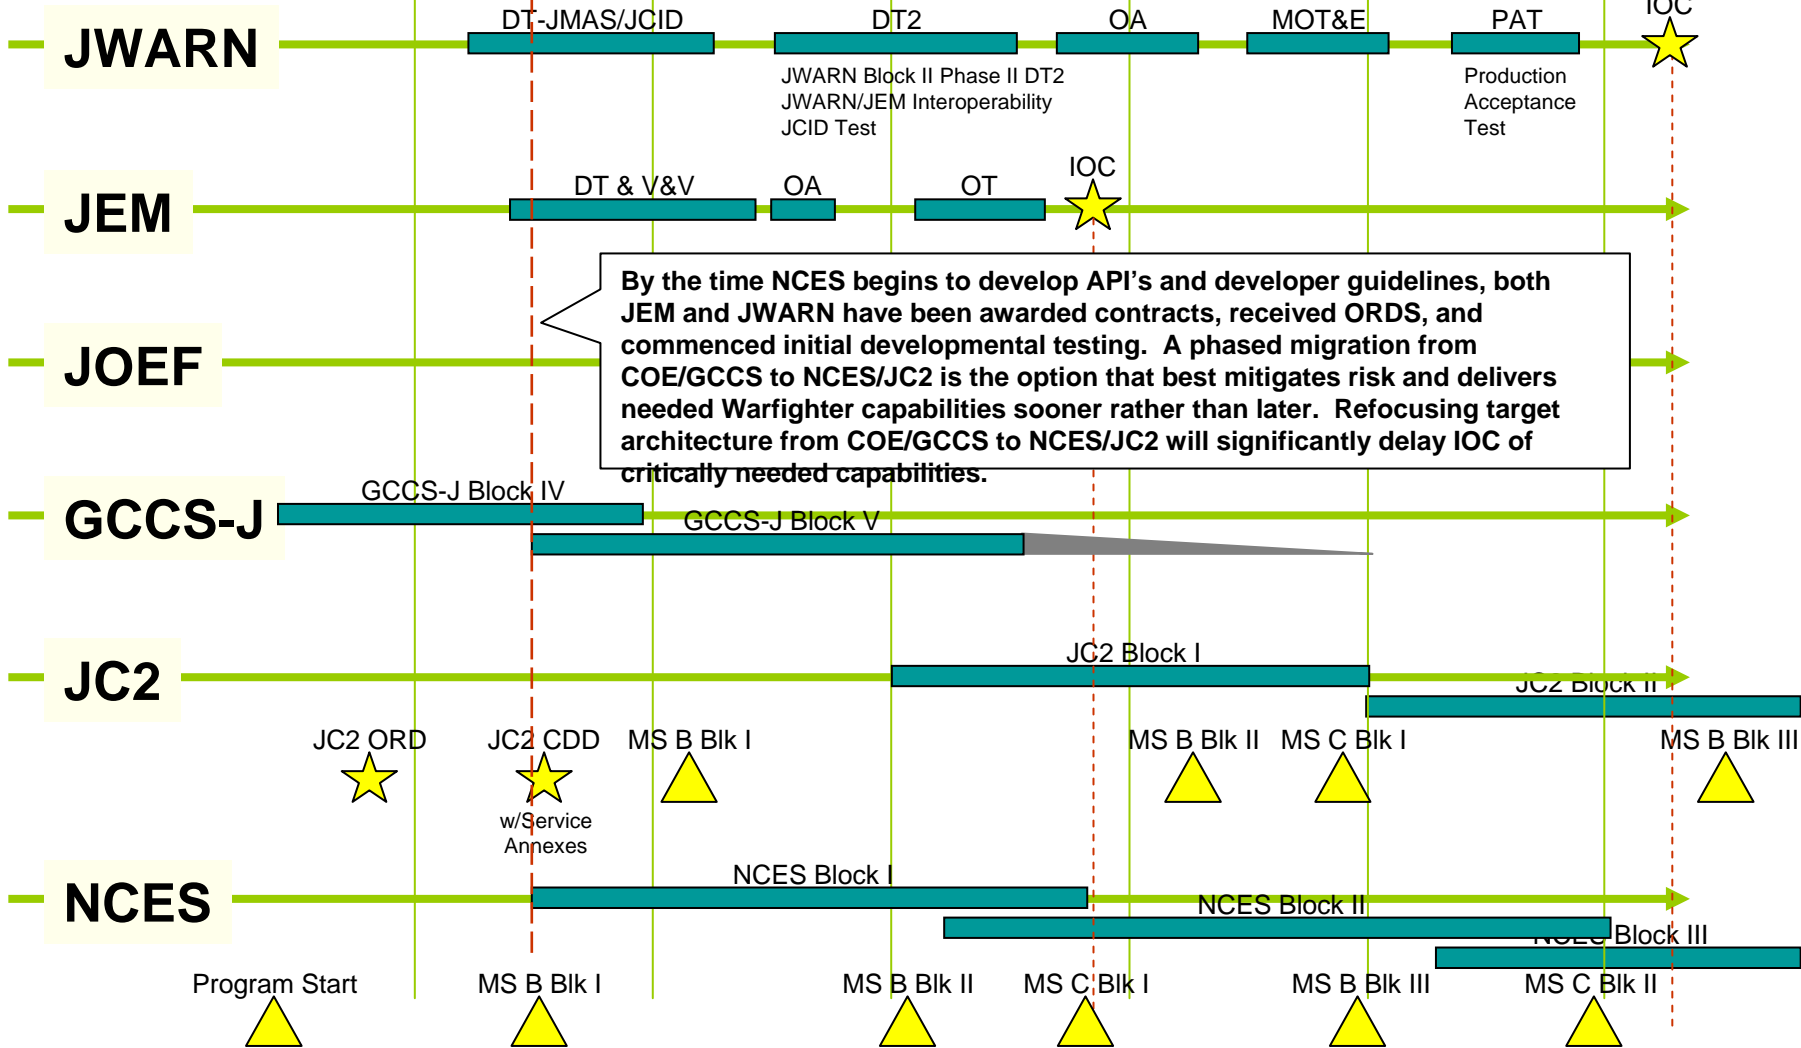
JWARN

DT-JMAS/JCID

DT2

OA

MOT&E

PAT

IOC

JWARN Block II Phase II DT2
JWARN/JEM Interoperability
JCID Test

Production
Acceptance
Test

JEM

DT & V&V

OA

OT

IOC

JOEF

By the time NCES begins to develop API's and developer guidelines, both JEM and JWARN have been awarded contracts, received ORDS, and commenced initial developmental testing. A phased migration from COE/GCCS to NCES/JC2 is the option that best mitigates risk and delivers needed Warfighter capabilities sooner rather than later. Refocusing target architecture from COE/GCCS to NCES/JC2 will significantly delay IOC of critically needed capabilities.

GCCS-J

GCCS-J Block IV

GCCS-J Block V

JC2

JC2 Block I

JC2 Block II

JC2 ORD

JC2 CDD

w/Service
Annexes

MS B Blk I

MS B Blk II

MS C Blk I

MS B Blk III

NCES

NCES Block I

NCES Block II

NCES Block III

Program Start

MS B Blk I

MS B Blk II

MS C Blk I

MS B Blk III

MS C Blk II